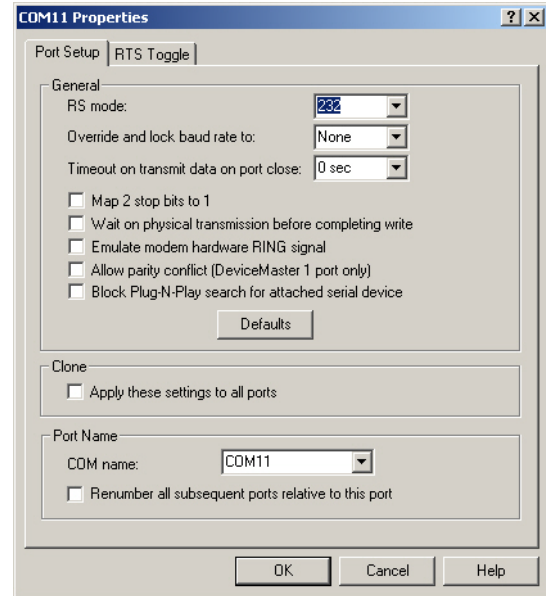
COM11 Properties

?X

Port Setup | RTS Toggle

General

RS mode: 232

Override and lock baud rate to: None

Timeout on transmit data on port close: 0 sec

Map 2 stop bits to 1

Wait on physical transmission before completing write

Emulate modem hardware RING signal

Allow parity conflict (DeviceMaster 1 port only)

Block Plug-N-Play search for attached serial device

Defaults

Clone

Apply these settings to all ports

Port Name

COM name: COM11

Renumber all subsequent ports relative to this port

OK Cancel Help